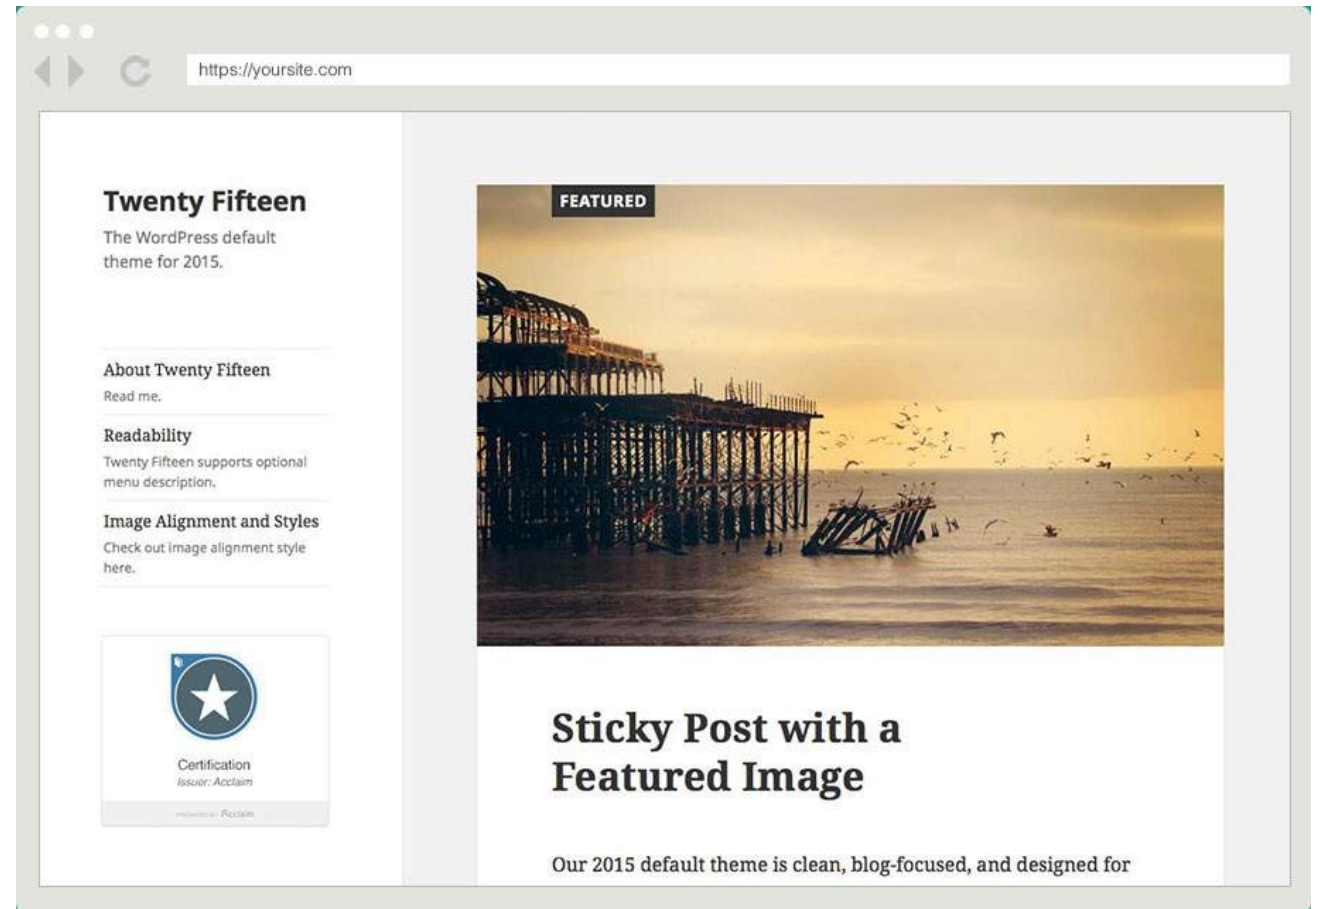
https://yoursite.com

Twenty Fifteen

The WordPress default theme for 2015.

About Twenty Fifteen

Read me.

Readability

Twenty Fifteen supports optional menu description.

Image Alignment and Styles

Check out image alignment style here.

Certification

Issuer: Acclaim

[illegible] Acclaim

FEATURED

Sticky Post with a Featured Image

Our 2015 default theme is clean, blog-focused, and designed for